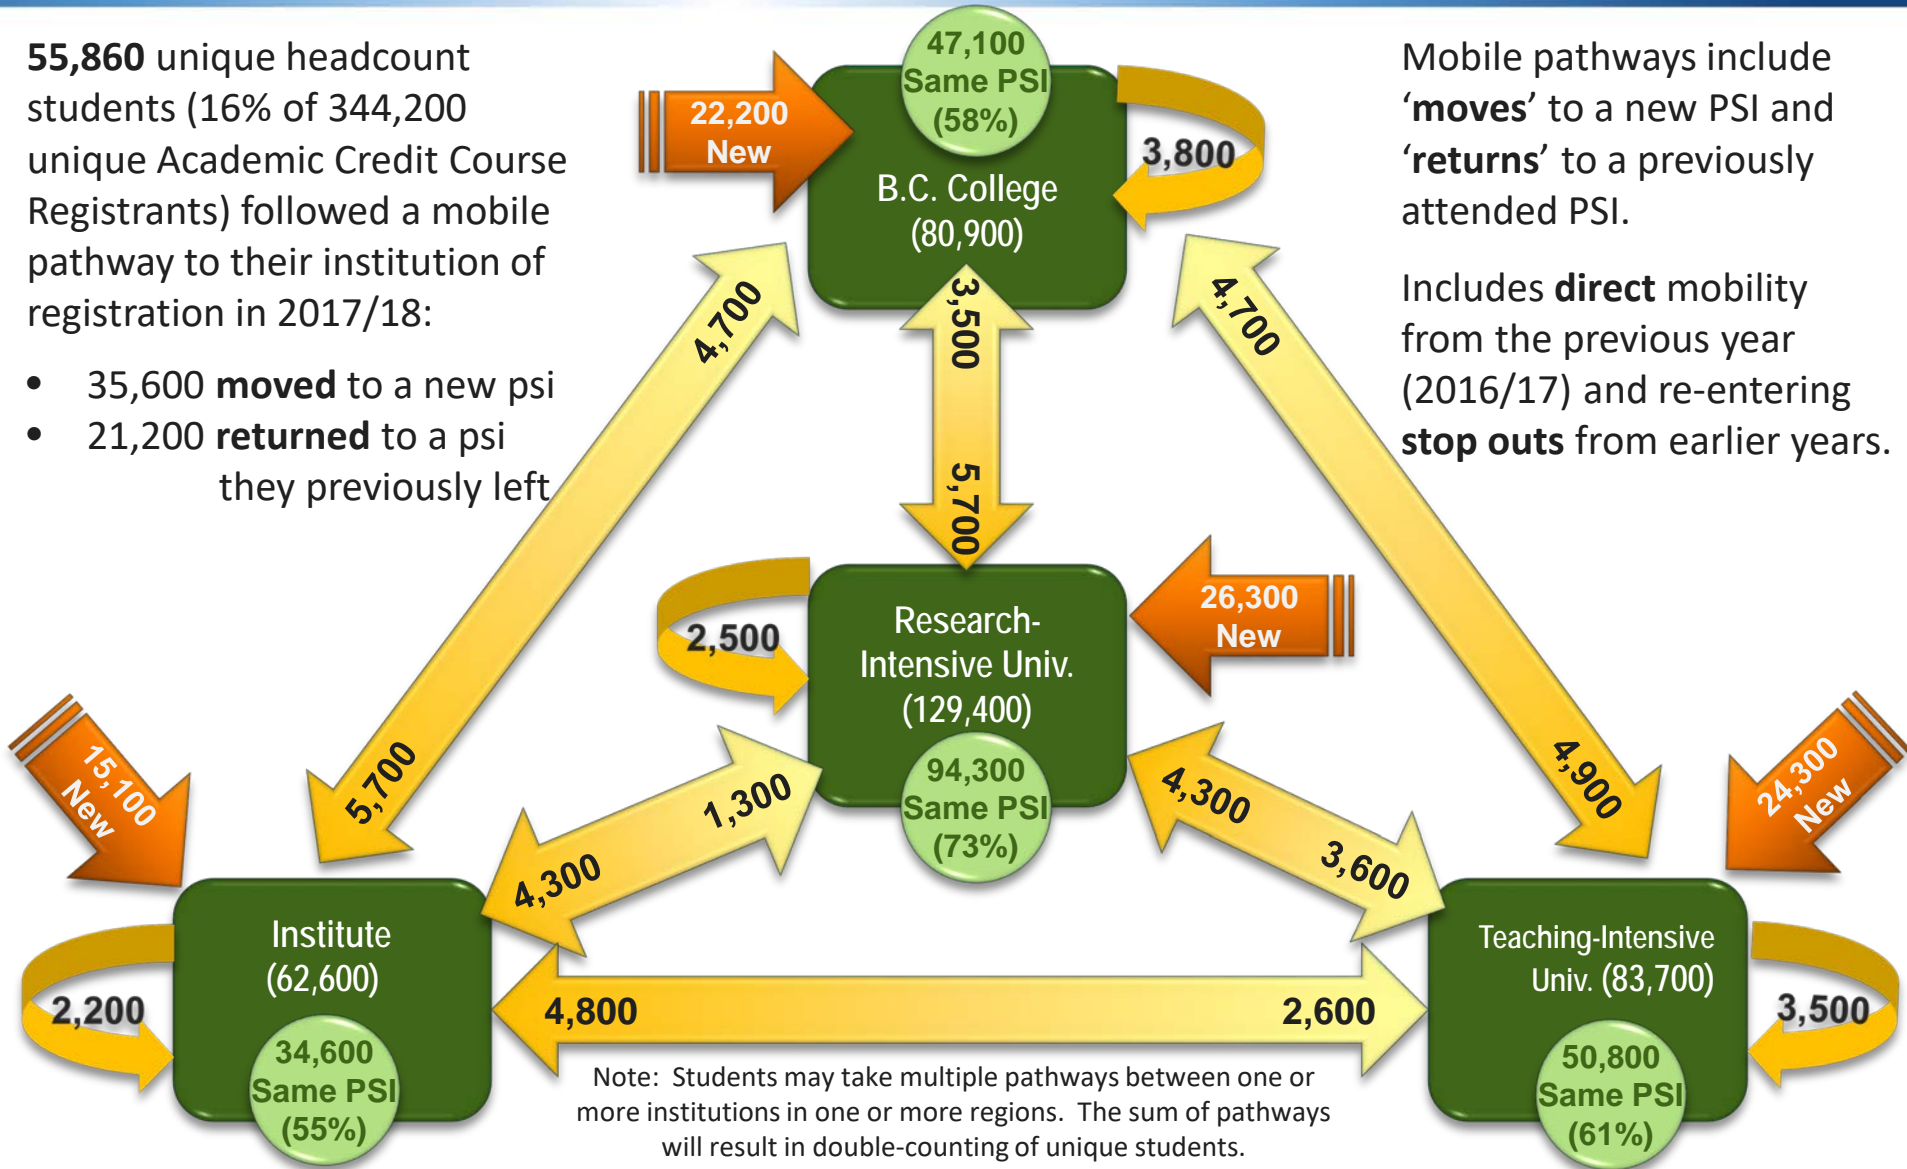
**55,860** unique headcount students (16% of 344,200 unique Academic Credit Course Registrants) followed a mobile pathway to their institution of registration in 2017/18:

- 35,600 **moved** to a new psi
- 21,200 **returned** to a psi they previously left

Mobile pathways include '**moves**' to a new PSI and '**returns**' to a previously attended PSI.

Includes **direct** mobility from the previous year (2016/17) and re-entering **stop outs** from earlier years.

47,100 Same PSI (58%)

22,200 New

B.C. College (80,900)

3,800

4,700

4,700

3,500

5,700

2,500

Research-Intensive Univ. (129,400)

26,300 New

94,300 Same PSI (73%)

15,100 New

5,700

1,300

4,300

4,300

3,600

4,900

24,300 New

Institute (62,600)

2,200

34,600 Same PSI (55%)

4,800

2,600

Teaching-Intensive Univ. (83,700)

3,500

50,800 Same PSI (61%)

Note: Students may take multiple pathways between one or more institutions in one or more regions. The sum of pathways will result in double-counting of unique students.